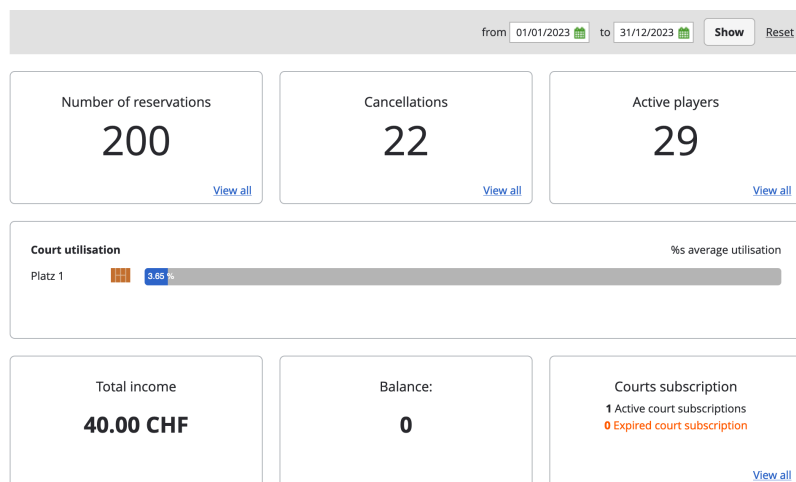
from 01/01/2023 to 31/12/2023 Show Reset

Number of reservations
200
View all

Cancellations
22
View all

Active players
29
View all

Court utilisation
%s average utilisation

Platz 1
3.65 %

Total income
40.00 CHF

Balance:
0

Courts subscription
1 Active court subscriptions
0 Expired court subscription
View all